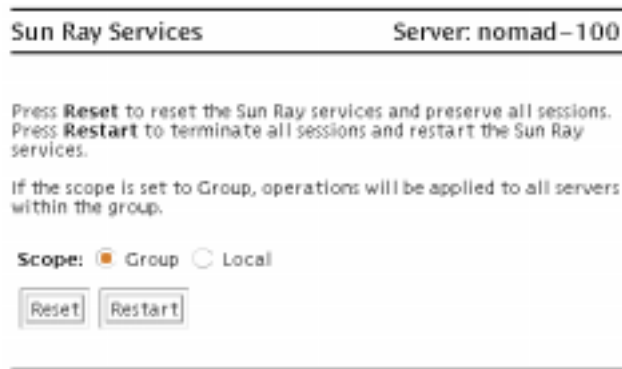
Sun Ray Services

Server: nomad-100

Press **Reset** to reset the Sun Ray services and preserve all sessions. Press **Restart** to terminate all sessions and restart the Sun Ray services.

If the scope is set to Group, operations will be applied to all servers within the group.

**Scope:** Group Local

Reset Restart